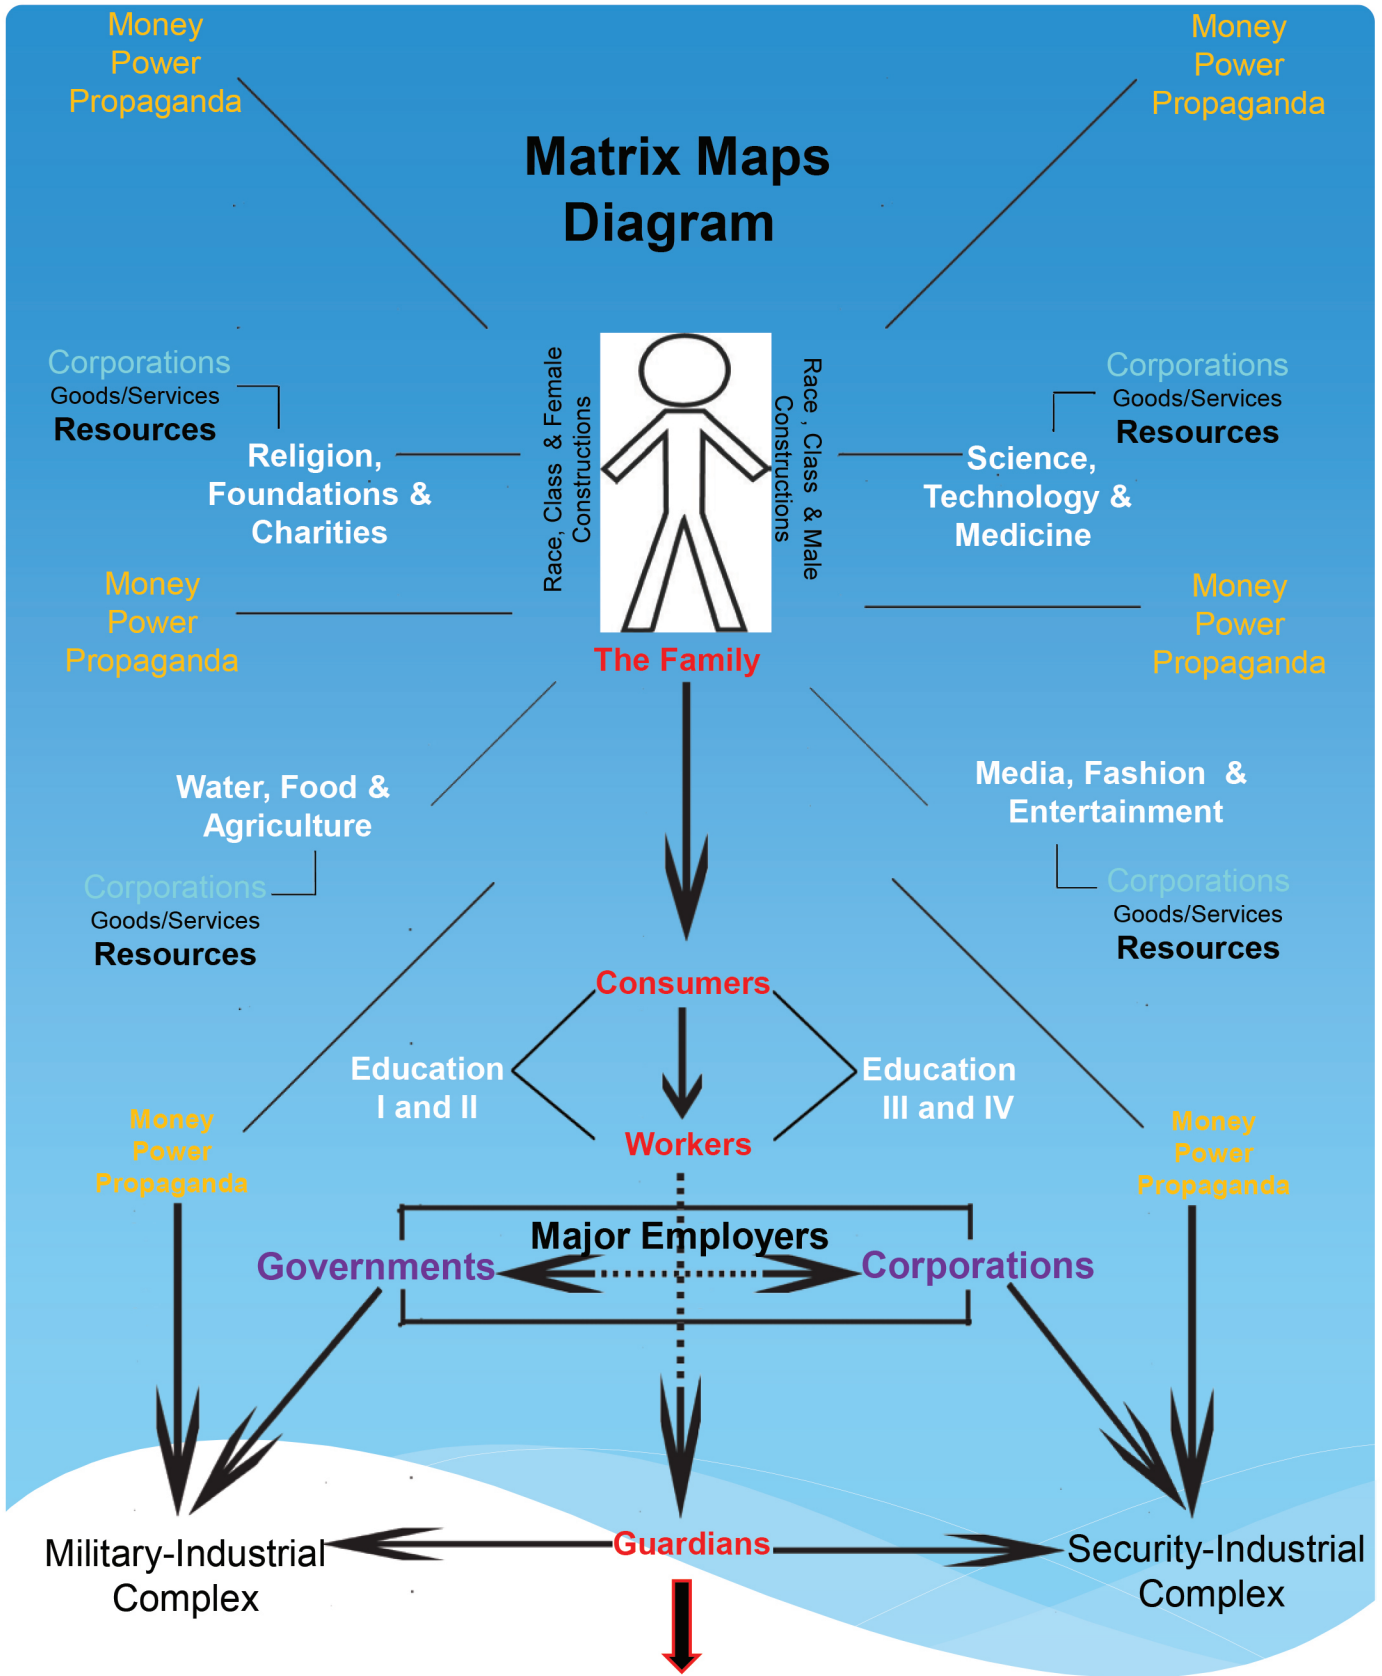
Money
Power
Propaganda

Money
Power
Propaganda

Matrix Maps Diagram

Corporations
Goods/Services
Resources

Religion, Foundations & Charities

Race, Class & Female Constructions

Race, Class & Male Constructions

Corporations
Goods/Services
Resources

Science, Technology & Medicine

Money
Power
Propaganda

Money
Power
Propaganda

The Family

Water, Food & Agriculture

Corporations
Goods/Services
Resources

Media, Fashion & Entertainment

Corporations
Goods/Services
Resources

Consumers

Education I and II

Education III and IV

Workers

Money
Power
Propaganda

Money
Power
Propaganda

Major Employers

Governments

Corporations

Military-Industrial Complex

Guardians

Security-Industrial Complex